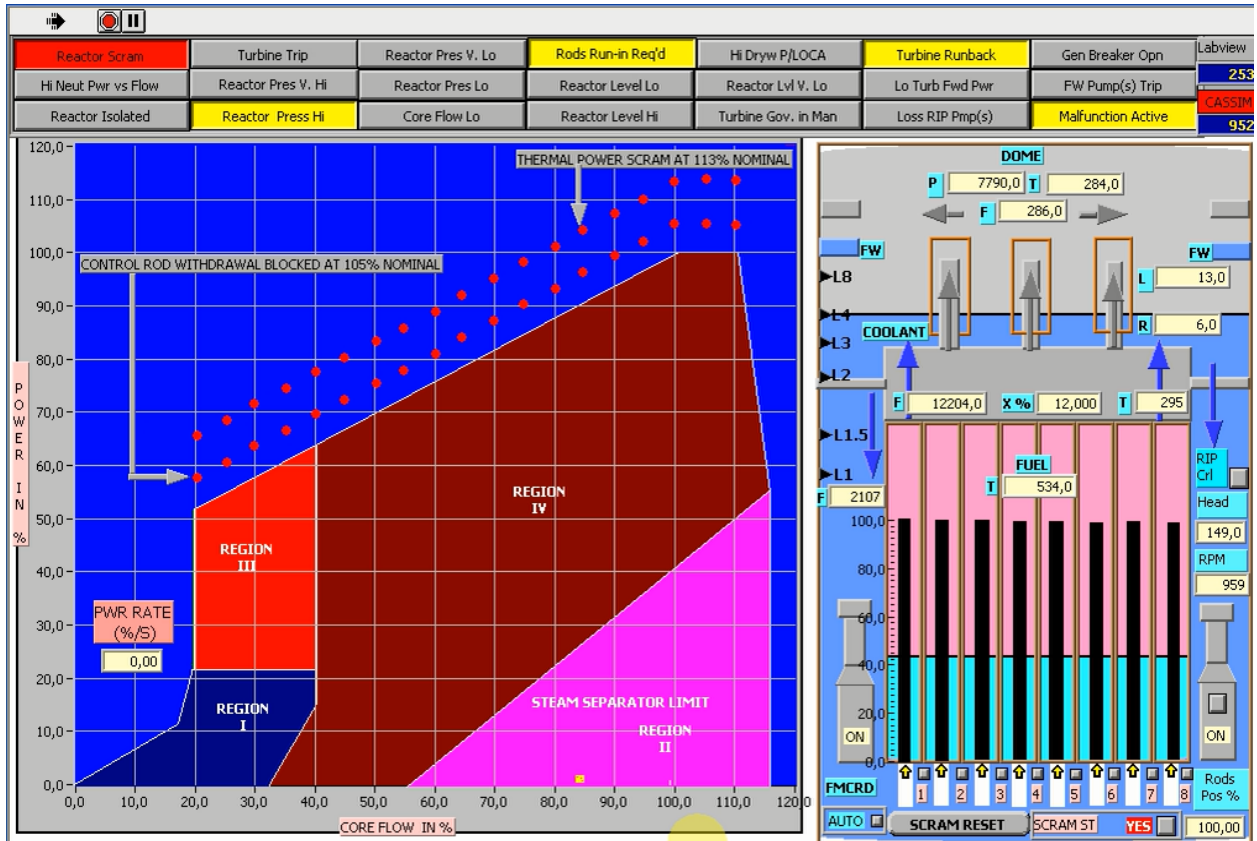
| Reactor Scram | Turbine Trip | Reactor Pres V. Lo | Rods Run-in Req'd | Hi Dryw P/LOCA | Turbine Runback | Gen Breaker Opn |
|---|---|---|---|---|---|---|
| Hi Neut Pwr vs Flow | Reactor Pres V. Hi | Reactor Pres Lo | Reactor Level Lo | Reactor Lvl V. Lo | Lo Turb Fwd Pwr | FW Pump(s) Trip |
| Reactor Isolated | Reactor Press Hi | Core Flow Lo | Reactor Level Hi | Turbine Gov. in Man | Loss RIP Pmp(s) | Malfunction Active |

Labview
253
CASSIM
952

THERMAL POWER SCRAM AT 113% NOMINAL
CONTROL ROD WITHDRAWAL BLOCKED AT 105% NOMINAL
REGION IV
REGION III
REGION I
REGION II
STEAM SEPARATOR LIMIT
PWR RATE (%/S)
0,00
POWER IN %
CORE FLOW IN %
120,0 110,0 100,0 90,0 80,0 70,0 60,0 50,0 40,0 30,0 20,0 10,0 0,0
0,0 10,0 20,0 30,0 40,0 50,0 60,0 70,0 80,0 90,0 100,0 110,0 120,0

DOME
P 7790,0 T 284,0
F 286,0
FW
FW
L8
L4
L3
L2
L1.5
L1
L 13,0
R 6,0
COOLANT
F 12204,0 X % 12,000 T 295
FUEL
T 534,0
F 2107
RIP Crl
Head
149,0
RPM
959
100,0 80,0 60,0 40,0 20,0 0,0
ON
ON
1 2 3 4 5 6 7 8
FMCRD
Rods Pos %
AUTO
SCRAM RESET
SCRAM ST
YES
100,00